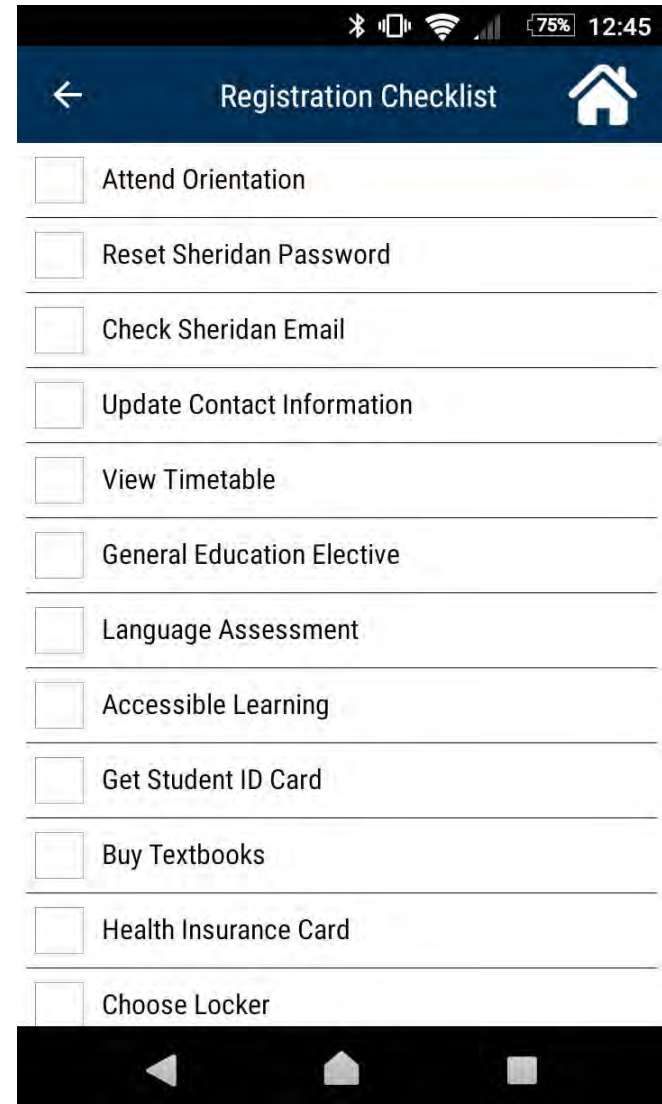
75% 12:45

Registration Checklist

Attend Orientation

Reset Sheridan Password

Check Sheridan Email

Update Contact Information

View Timetable

General Education Elective

Language Assessment

Accessible Learning

Get Student ID Card

Buy Textbooks

Health Insurance Card

Choose Locker